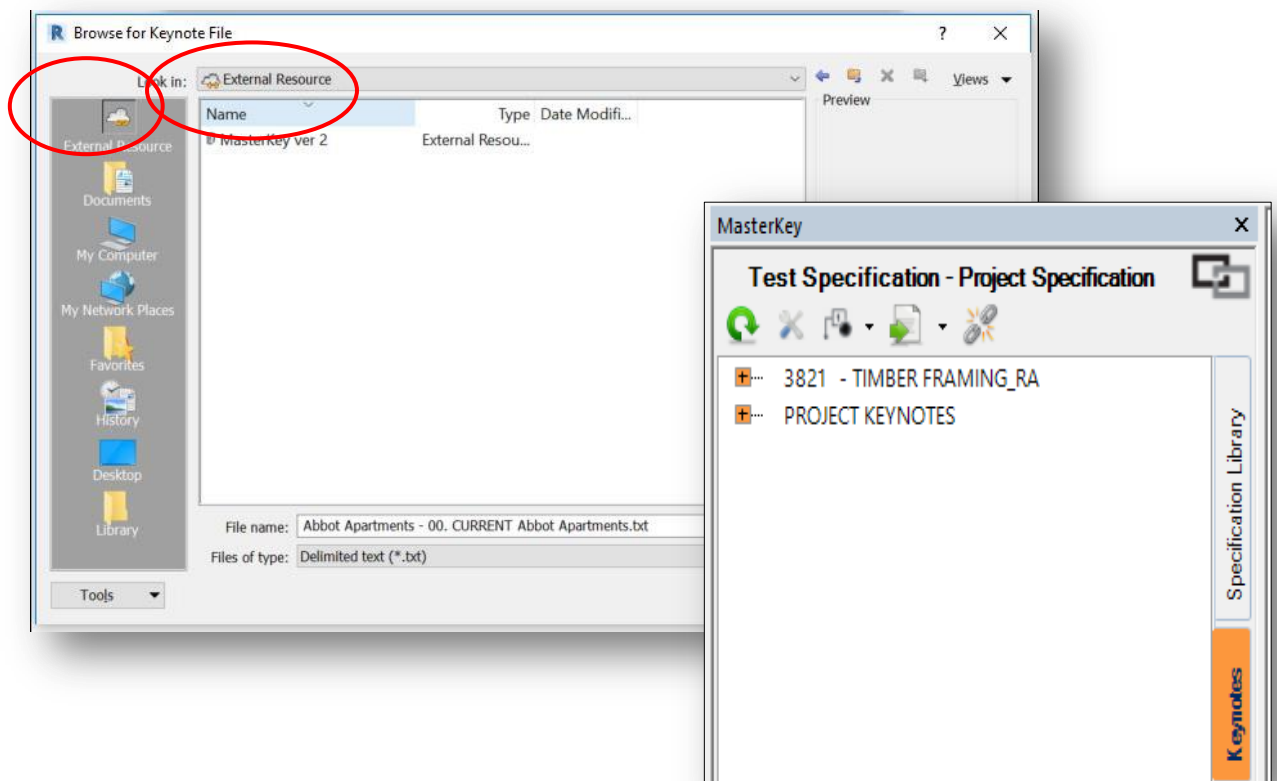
R Browse for Keynote File

? ✕

Look in: External Resource

Views

Preview

External Resource

Documents

My Computer

My Network Places

Favorites

History

Desktop

Library

| Name | Type | Date Modifi... |
|---|---|---|
| MasterKey ver 2 | External Resou... | |

File name: Abbot Apartments - 00. CURRENT Abbot Apartments.txt

Files of type: Delimited text (*.txt)

Tools

MasterKey

Test Specification - Project Specification

3821 - TIMBER FRAMING_RA

PROJECT KEYNOTES

Specification Library

Keynotes